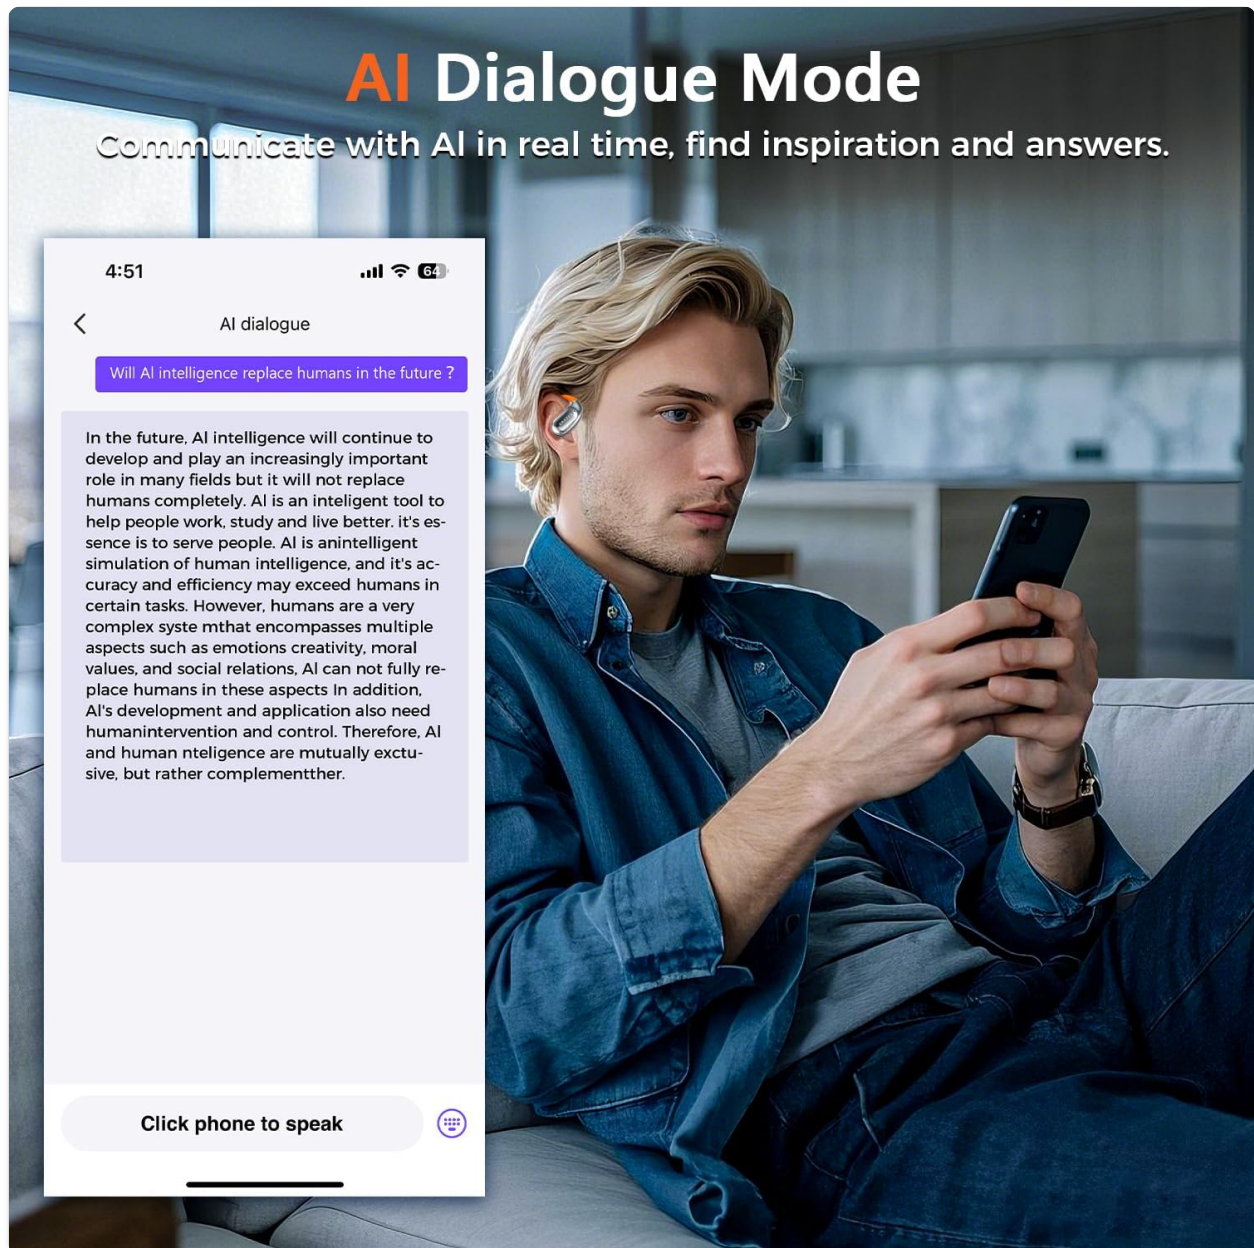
AI Dialogue Mode

Communicate with AI in real time, find inspiration and answers.

4:51

64

AI dialogue

Will AI intelligence replace humans in the future ?

In the future, AI intelligence will continue to develop and play an increasingly important role in many fields but it will not replace humans completely. AI is an inteligent tool to help people work, study and live better. it's essence is to serve people. AI is anintelligent simulation of human intelligence, and it's accuracy and efficiency may exceed humans in certain tasks. However, humans are a very complex syste mthat encompasses multiple aspects such as emotions creativity, moral values, and social relations, AI can not fully replace humans in these aspects In addition, AI's development and application also need humanintervention and control. Therefore, AI and human nteligence are mutually exctusive, but rather complementther.

Click phone to speak